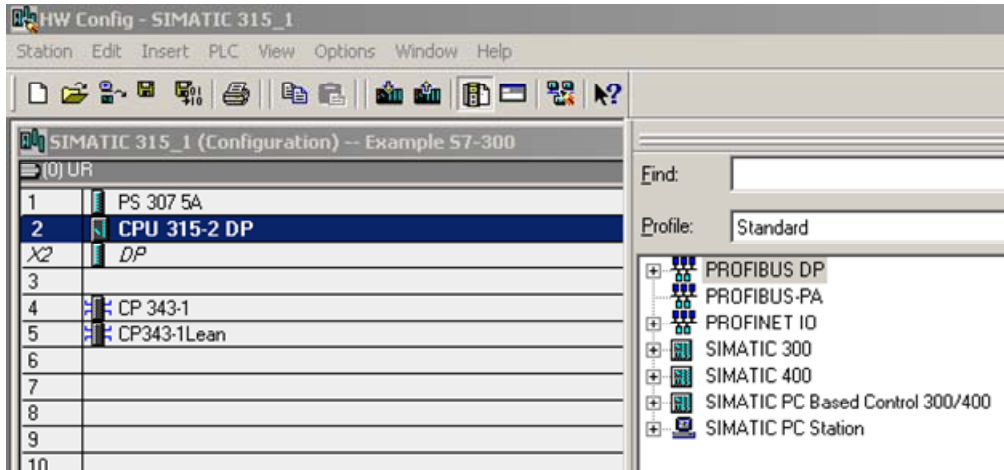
HW Config - SIMATIC 315_1

Station Edit Insert PLC View Options Window Help

SIMATIC 315_1 (Configuration) -- Example S7-300

(0) UR

| | |
|---|---|
| 1 | PS 307 5A |
| 2 | CPU 315-2 DP |
| X2 | DP |
| 3 | |
| 4 | CP 343-1 |
| 5 | CP343-1Lean |
| 6 | |
| 7 | |
| 8 | |
| 9 | |
| 10 | |

Find:

Profile: Standard

PROFIBUS DP
PROFIBUS-PA
PROFINET IO
SIMATIC 300
SIMATIC 400
SIMATIC PC Based Control 300/400
SIMATIC PC Station